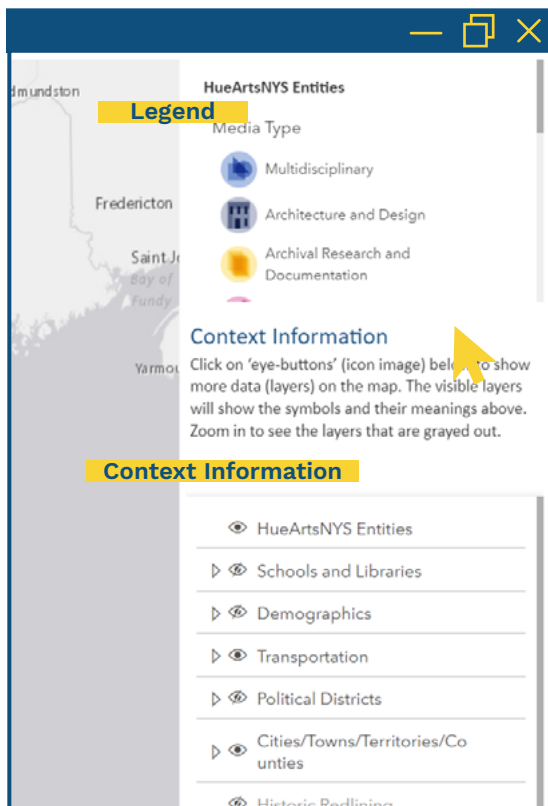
dmundston

Legend

HueArtsNYS Entities

Media Type

Multidisciplinary

Architecture and Design

Archival Research and Documentation

Fredericton

Saint J

Bay of Fundy

Yarmou

Context Information

Click on 'eye-buttons' (icon image) bel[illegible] to show more data (layers) on the map. The visible layers will show the symbols and their meanings above. Zoom in to see the layers that are grayed out.

Context Information

HueArtsNYS Entities

Schools and Libraries

Demographics

Transportation

Political Districts

Cities/Towns/Territories/Counties

Historic Redlining